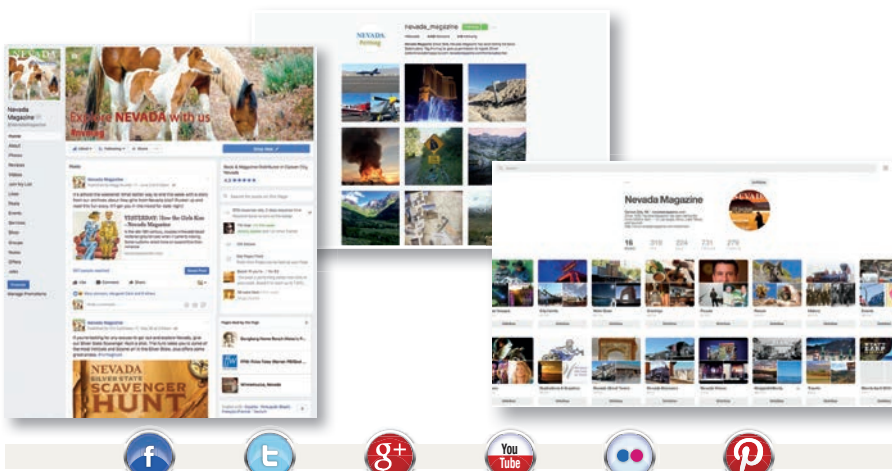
NEVADA

Nevada Magazine

Explore NEVADA with us

Home
About
Photos
Reviews
Videos
Join My List
Likes
Posts
Events
Services
Shop
Groups
Notes
Offers
Jobs

Posts

Nevada Magazine

YESTERDAY: How the Girls Rose - Nevada Magazine

Like
Comment
Share

Nevada Magazine

NEVADA
SILVER STATE
SCAVENGER
HUNT

nevada_magazine

NEVADA

Nevada Magazine

16

You
Tube